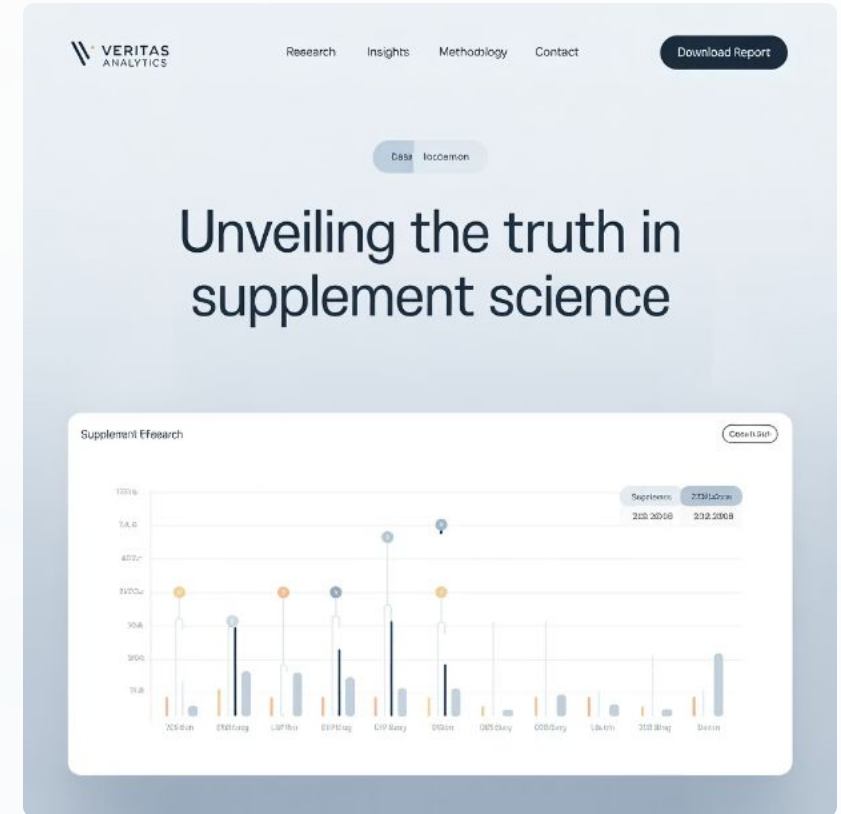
VERITAS ANALYTICS

Research Insights Methodology Contact

Download Report

Casa loccemon

Unveiling the truth in supplement science

Supplement Efeearch

Ccoch Bch

Supplemen 23DHaDone

203 2006 232 2008

100% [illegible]

74.6

400 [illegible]

200 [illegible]

30A

200

11.8

20Sdch 0SBbig L8Fltor 0SPBlag 0YP Bzsy 0Sbm 0BS Bay 00BGary L8utin 203 Bing Dann